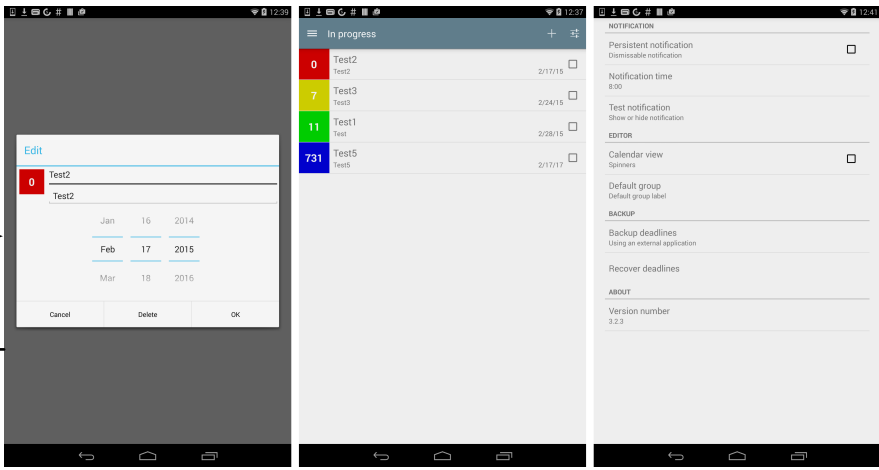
12:39

Edit

0 Test2

Test2

Jan 16 2014

Feb 17 2015

Mar 18 2016

Cancel Delete OK

12:37

In progress

0 Test2
Test2 2/17/15

7 Test3
Test3 2/24/15

11 Test1
Test 2/28/15

731 Test5
Test5 2/17/17

12:41

NOTIFICATION

Persistent notification
Dismissable notification

Notification time
8:00

Test notification
Show or hide notification

EDITOR

Calendar view
Spinners

Default group
Default group label

BACKUP

Backup deadlines
Using an external application

Recover deadlines

ABOUT

Version number
3.2.3